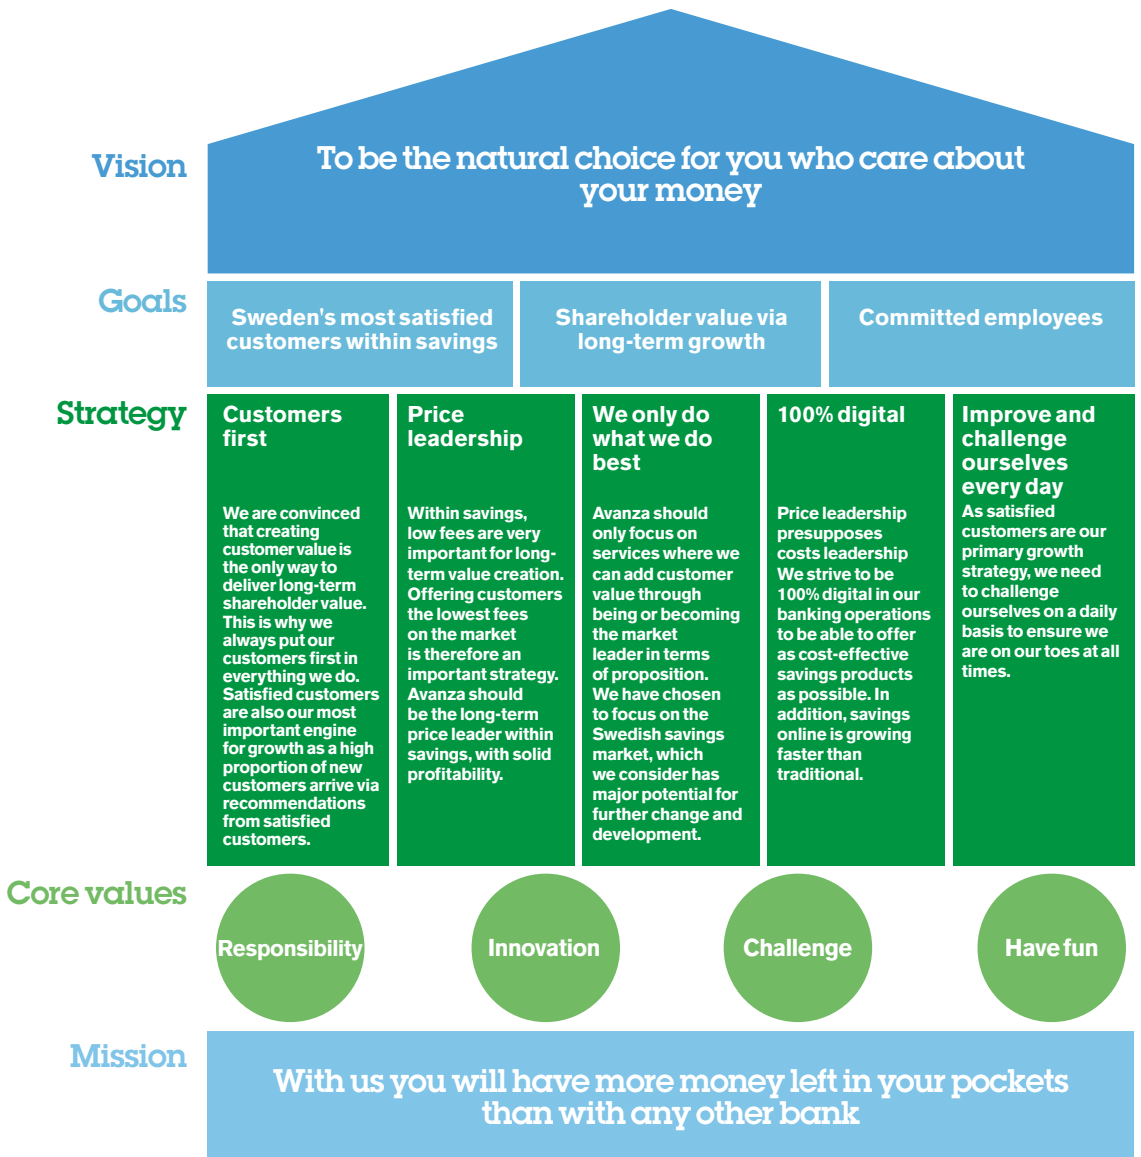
Vision

To be the natural choice for you who care about your money

Goals

Sweden's most satisfied customers within savings

Shareholder value via long-term growth

Committed employees

Strategy

Customers first

We are convinced that creating customer value is the only way to deliver long-term shareholder value. This is why we always put our customers first in everything we do. Satisfied customers are also our most important engine for growth as a high proportion of new customers arrive via recommendations from satisfied customers.

Price leadership

Within savings, low fees are very important for long-term value creation. Offering customers the lowest fees on the market is therefore an important strategy. Avanza should be the long-term price leader within savings, with solid profitability.

We only do what we do best

Avanza should only focus on services where we can add customer value through being or becoming the market leader in terms of proposition. We have chosen to focus on the Swedish savings market, which we consider has major potential for further change and development.

100% digital

Price leadership presupposes costs leadership We strive to be 100% digital in our banking operations to be able to offer as cost-effective savings products as possible. In addition, savings online is growing faster than traditional.

Improve and challenge ourselves every day

As satisfied customers are our primary growth strategy, we need to challenge ourselves on a daily basis to ensure we are on our toes at all times.

Core values

Responsibility

Innovation

Challenge

Have fun

Mission

With us you will have more money left in your pockets than with any other bank